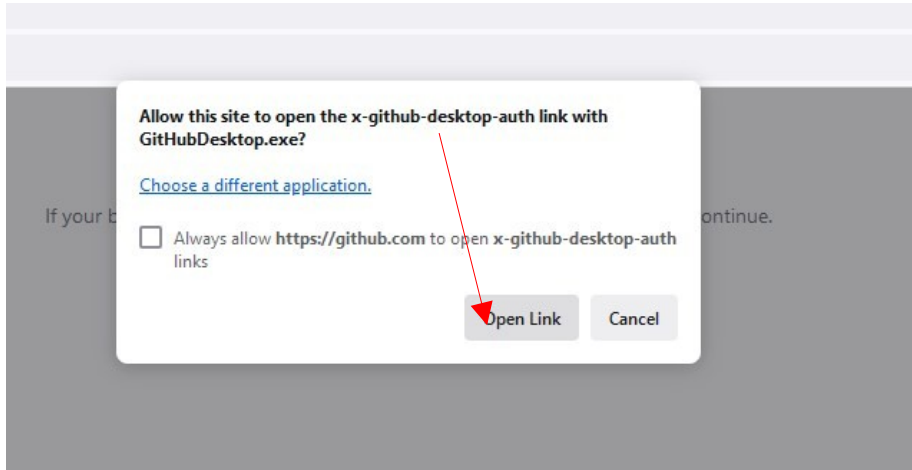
Allow this site to open the x-github-desktop-auth link with GitHubDesktop.exe?

Choose a different application.

If your b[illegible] ontinue.

Always allow **https://github.com** to open **x-github-desktop-auth** links

Open Link

Cancel